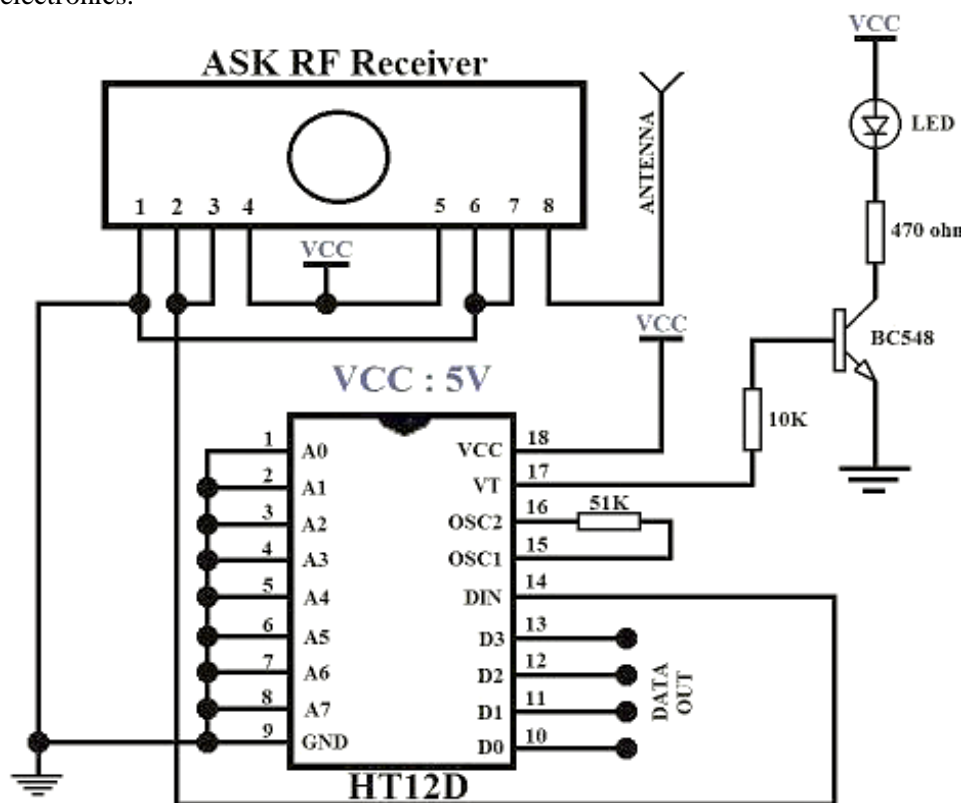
electronics.

ASK RF Receiver

1 2 3 4 5 6 7 8

VCC

ANTENNA

VCC

LED

470 ohm

BC548

10K

VCC

VCC : 5V

1 A0
2 A1
3 A2
4 A3
5 A4
6 A5
7 A6
8 A7
9 GND

VCC 18
VT 17
OSC2 16
OSC1 15
DIN 14
D3 13
D2 12
D1 11
D0 10

51K

DATA OUT

HT12D